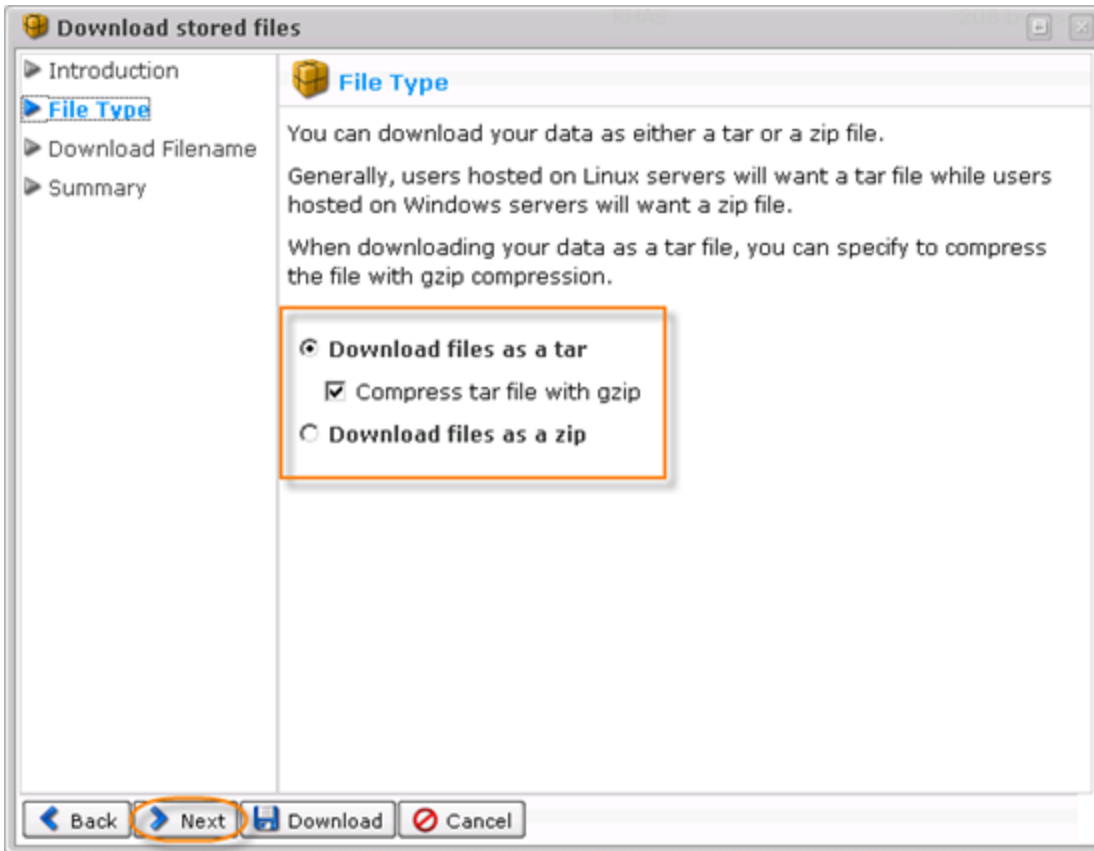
Download stored files

Introduction
File Type
Download Filename
Summary

File Type

You can download your data as either a tar or a zip file.

Generally, users hosted on Linux servers will want a tar file while users hosted on Windows servers will want a zip file.

When downloading your data as a tar file, you can specify to compress the file with gzip compression.

Download files as a tar
Compress tar file with gzip
Download files as a zip

Back Next Download Cancel